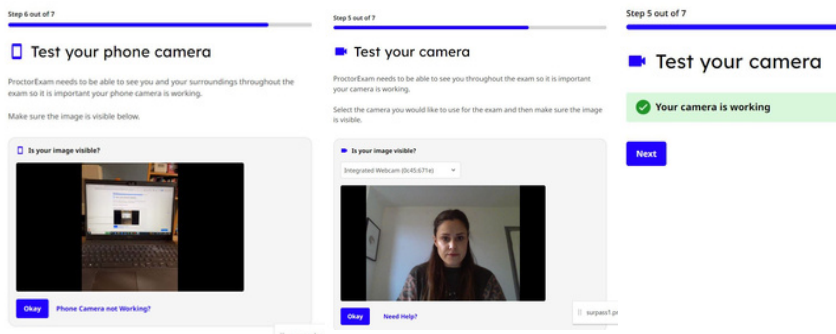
Step 6 out of 7

Test your phone camera

ProctorExam needs to be able to see you and your surroundings throughout the exam so it is important your phone camera is working.

Make sure the image is visible below.

Is your image visible?

Okay

Phone Camera not Working?

Step 5 out of 7

Test your camera

ProctorExam needs to be able to see you throughout the exam so it is important your camera is working.

Select the camera you would like to use for the exam and then make sure the image is visible.

Is your image visible?

Integrated Webcam (0c45:671e)

Okay

Need Help?

surpass1.p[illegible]

Step 5 out of 7

Test your camera

Your camera is working

Next